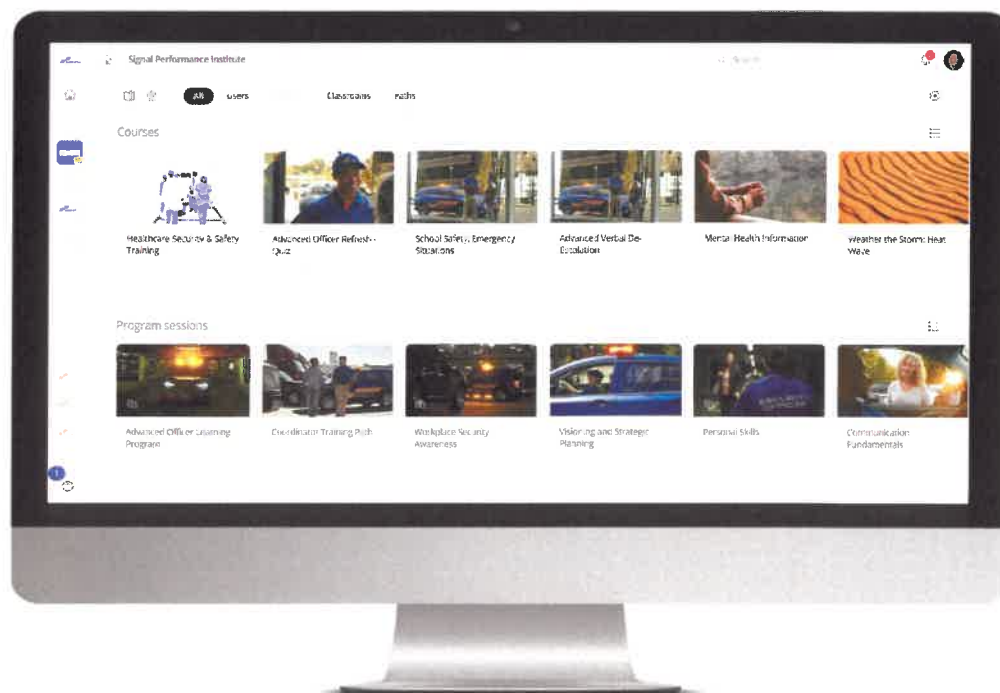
Signal Performance Institute

Search

All Users Classrooms Paths

Courses

Healthcare Security & Safety Training

Advanced Officer Refresh - Quiz

School Safety, Emergency Situations

Advanced Verbal De-Escalation

Mental Health Information

Weather the Storm: Heat Wave

Program sessions

Advanced Officer Learning Program

Coordinator Training Path

Workplace Security Awareness

Visioning and Strategic Planning

Personal Skills

Communication Fundamentals